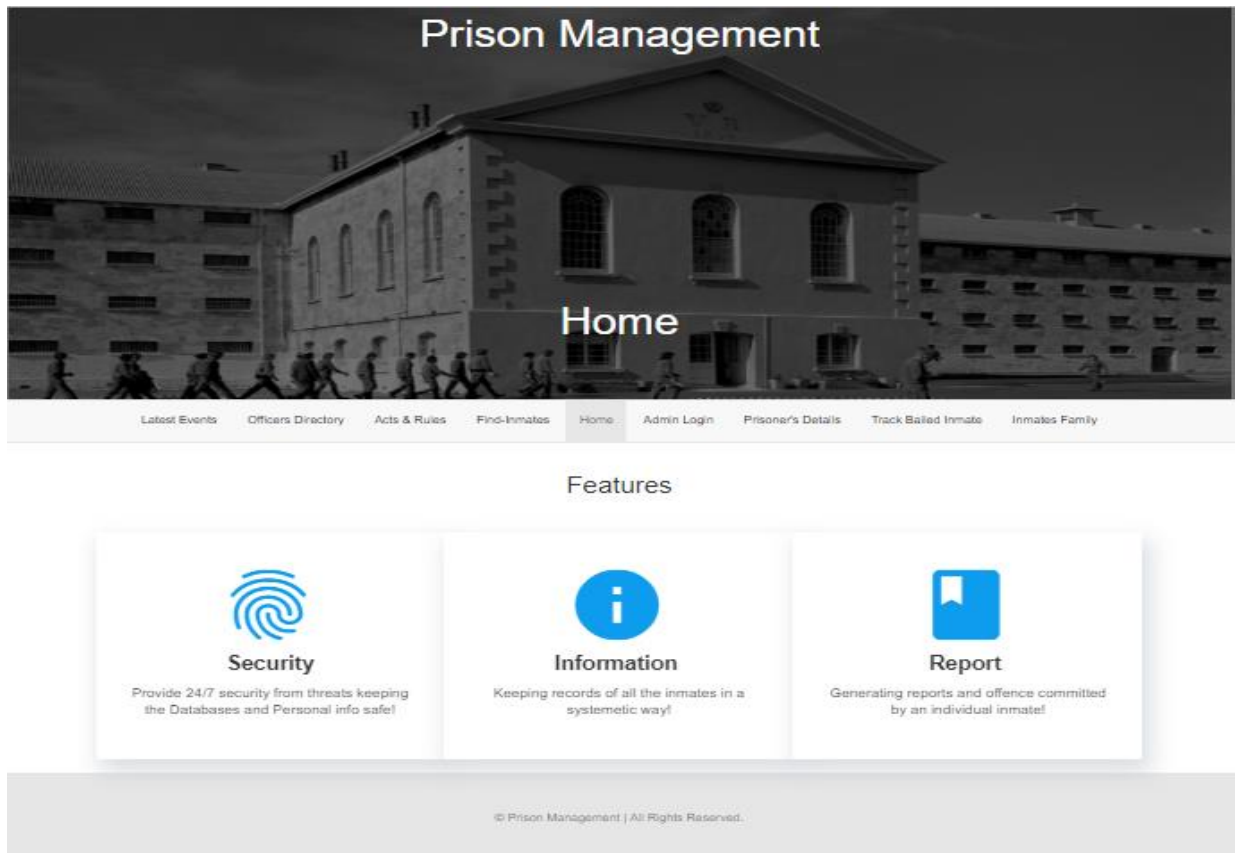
Prison Management

Home

Latest Events Officers Directory Acts & Rules Find-Inmates Home Admin Login Prisoner's Details Track Bailed Inmate Inmates Family

Features

Security

Provide 24/7 security from threats keeping the Databases and Personal info safe!

Information

Keeping records of all the inmates in a systemetic way!

Report

Generating reports and offence committed by an individual inmate!

© Prison Management | All Rights Reserved.